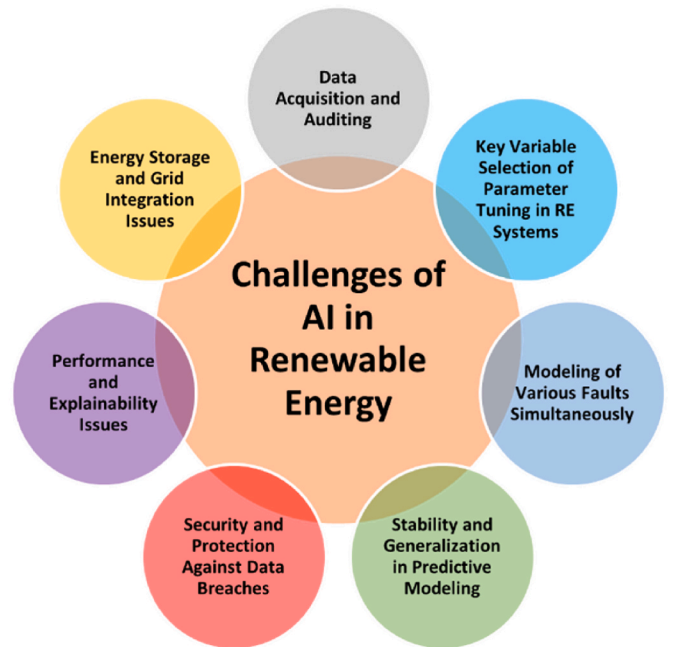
Challenges of AI in Renewable Energy

Data Acquisition and Auditing

Key Variable Selection of Parameter Tuning in RE Systems

Modeling of Various Faults Simultaneously

Stability and Generalization in Predictive Modeling

Security and Protection Against Data Breaches

Performance and Explainability Issues

Energy Storage and Grid Integration Issues